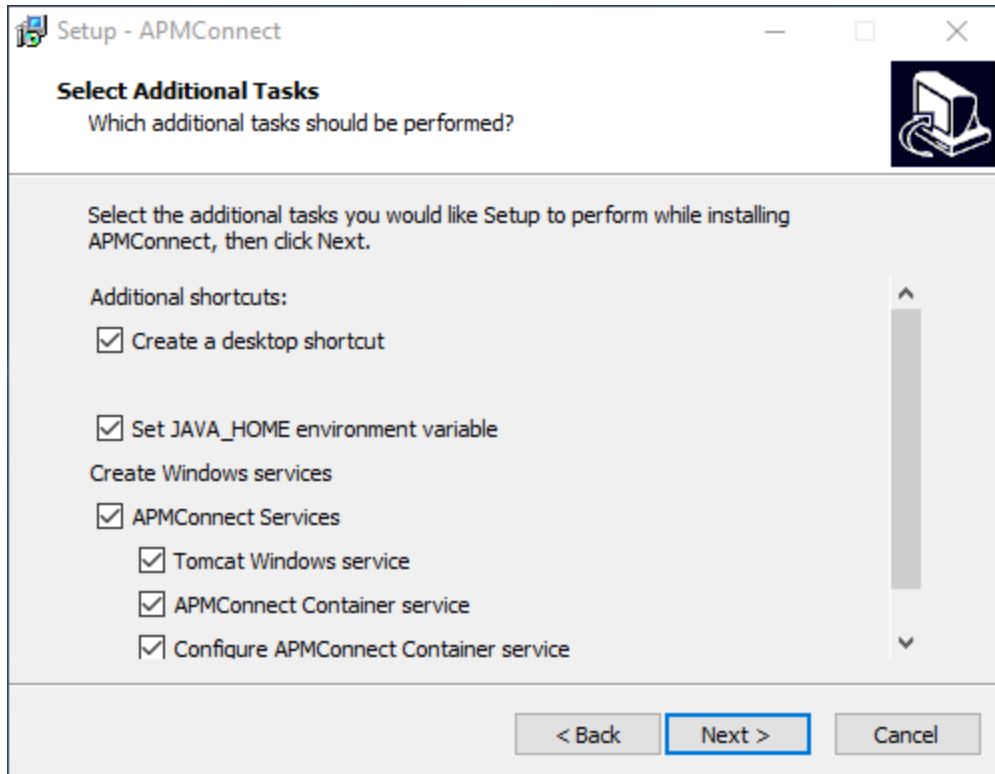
Setup - APMConnect

Select Additional Tasks
Which additional tasks should be performed?

Select the additional tasks you would like Setup to perform while installing APMConnect, then click Next.

Additional shortcuts:
☑ Create a desktop shortcut

☑ Set JAVA_HOME environment variable
Create Windows services
☑ APMConnect Services
☑ Tomcat Windows service
☑ APMConnect Container service
☑ Configure APMConnect Container service

< Back  Next >  Cancel